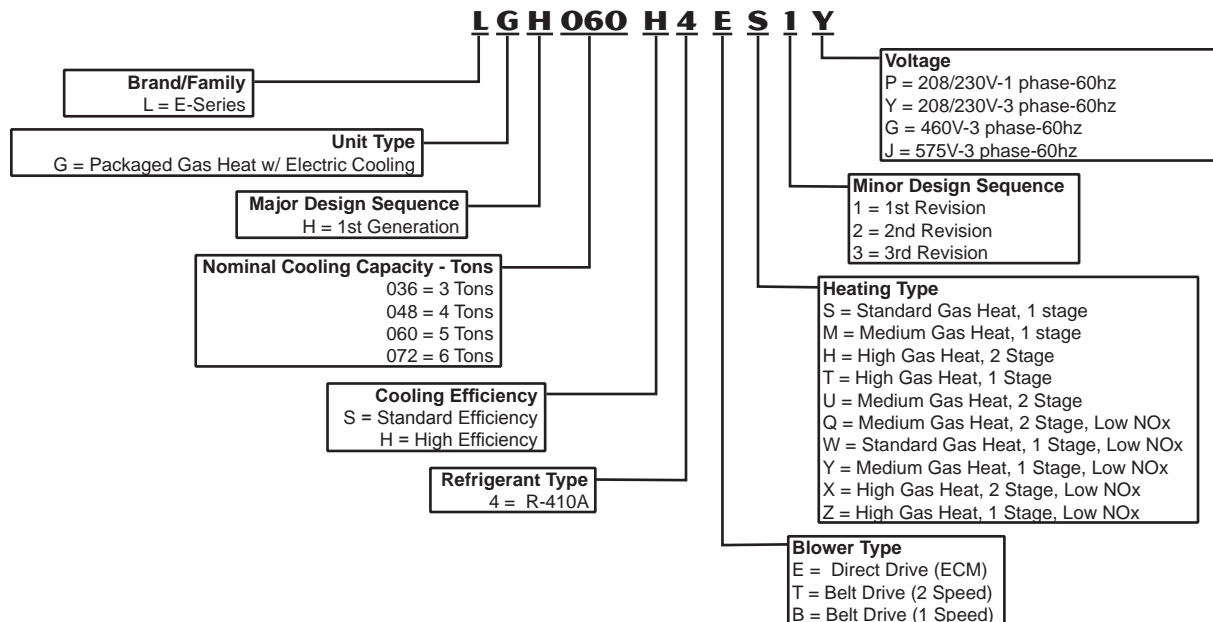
L G H 060 H 4 E S 1 Y

Brand/Family
L = E-Series

Unit Type
G = Packaged Gas Heat w/ Electric Cooling

Major Design Sequence
H = 1st Generation

Nominal Cooling Capacity - Tons
036 = 3 Tons
048 = 4 Tons
060 = 5 Tons
072 = 6 Tons

Cooling Efficiency
S = Standard Efficiency
H = High Efficiency

Refrigerant Type
4 = R-410A

Voltage
P = 208/230V-1 phase-60hz
Y = 208/230V-3 phase-60hz
G = 460V-3 phase-60hz
J = 575V-3 phase-60hz

Minor Design Sequence
1 = 1st Revision
2 = 2nd Revision
3 = 3rd Revision

Heating Type
S = Standard Gas Heat, 1 stage
M = Medium Gas Heat, 1 stage
H = High Gas Heat, 2 Stage
T = High Gas Heat, 1 Stage
U = Medium Gas Heat, 2 Stage
Q = Medium Gas Heat, 2 Stage, Low NOx
W = Standard Gas Heat, 1 Stage, Low NOx
Y = Medium Gas Heat, 1 Stage, Low NOx
X = High Gas Heat, 2 Stage, Low NOx
Z = High Gas Heat, 1 Stage, Low NOx

Blower Type
E = Direct Drive (ECM)
T = Belt Drive (2 Speed)
B = Belt Drive (1 Speed)